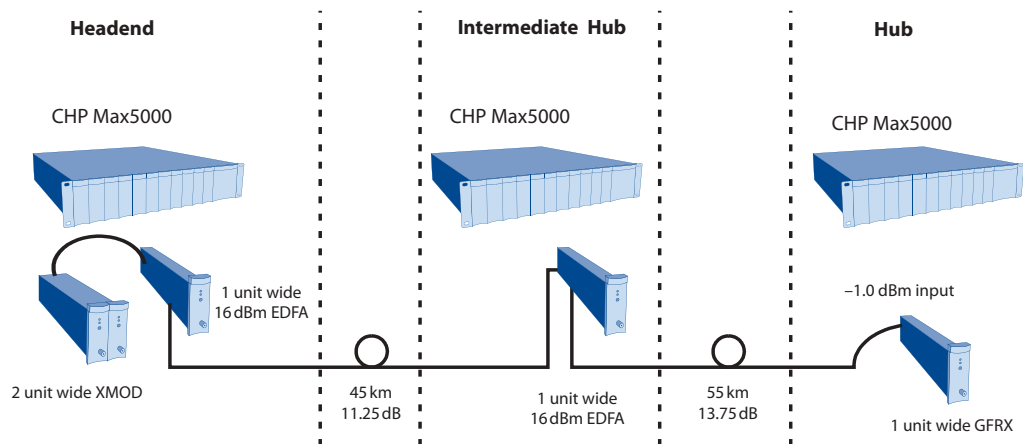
Headend

Intermediate Hub

Hub

CHP Max5000

CHP Max5000

CHP Max5000

1 unit wide 16 dBm EDFA

–1.0 dBm input

2 unit wide XMOD

45 km 11.25 dB

1 unit wide 16 dBm EDFA

55 km 13.75 dB

1 unit wide GFRX